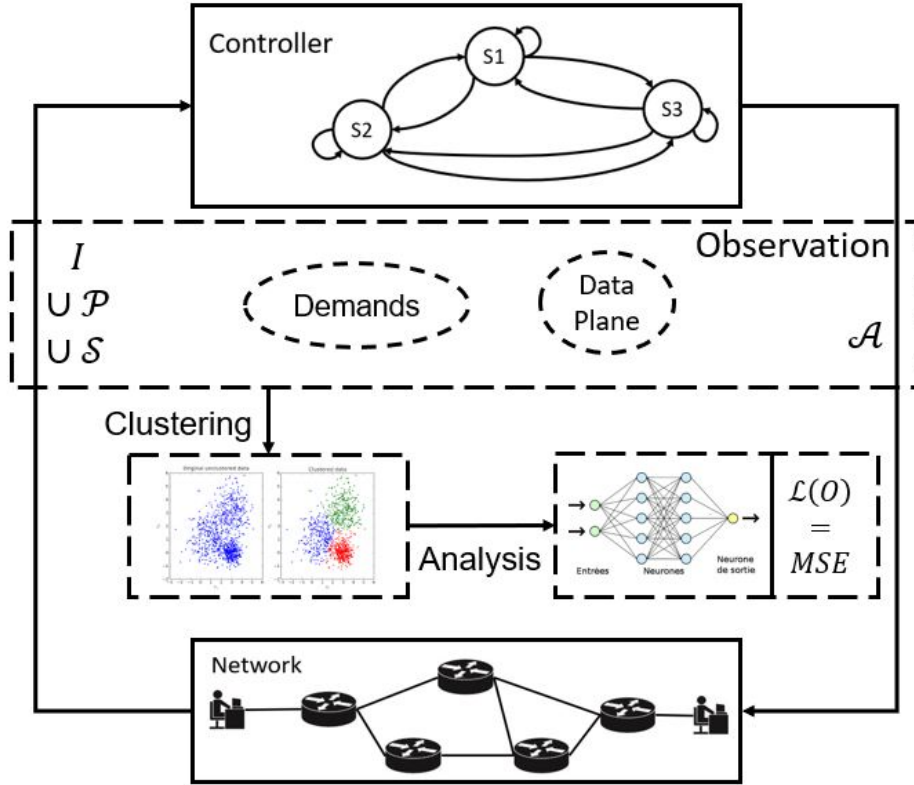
Controller

S1

S2

S3

Observation

$I$
$\cup \mathcal{P}$
$\cup \mathcal{S}$

Demands

Data Plane

$\mathcal{A}$

Clustering

Original unclustered data

Clustered data

Analysis

Entrées

Neurones

Neurone de sortie

$\mathcal{L}(O) = MSE$

Network